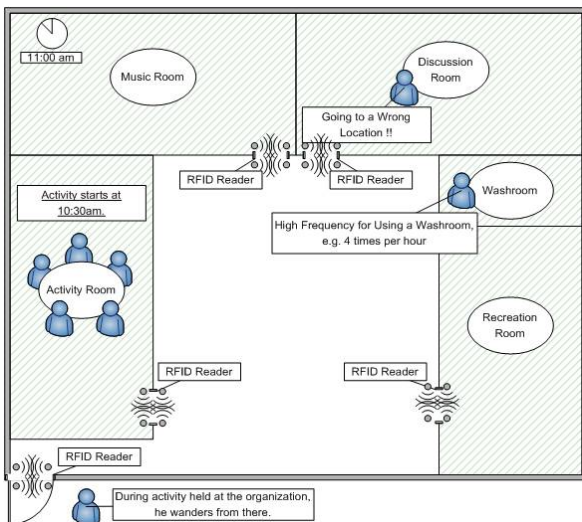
11:00 am

Music Room

Discussion Room

Going to a Wrong Location !!

RFID Reader

RFID Reader

Activity starts at 10:30am.

Washroom

High Frequency for Using a Washroom, e.g. 4 times per hour

Activity Room

Recreation Room

RFID Reader

RFID Reader

RFID Reader

During activity held at the organization, he wanders from there.